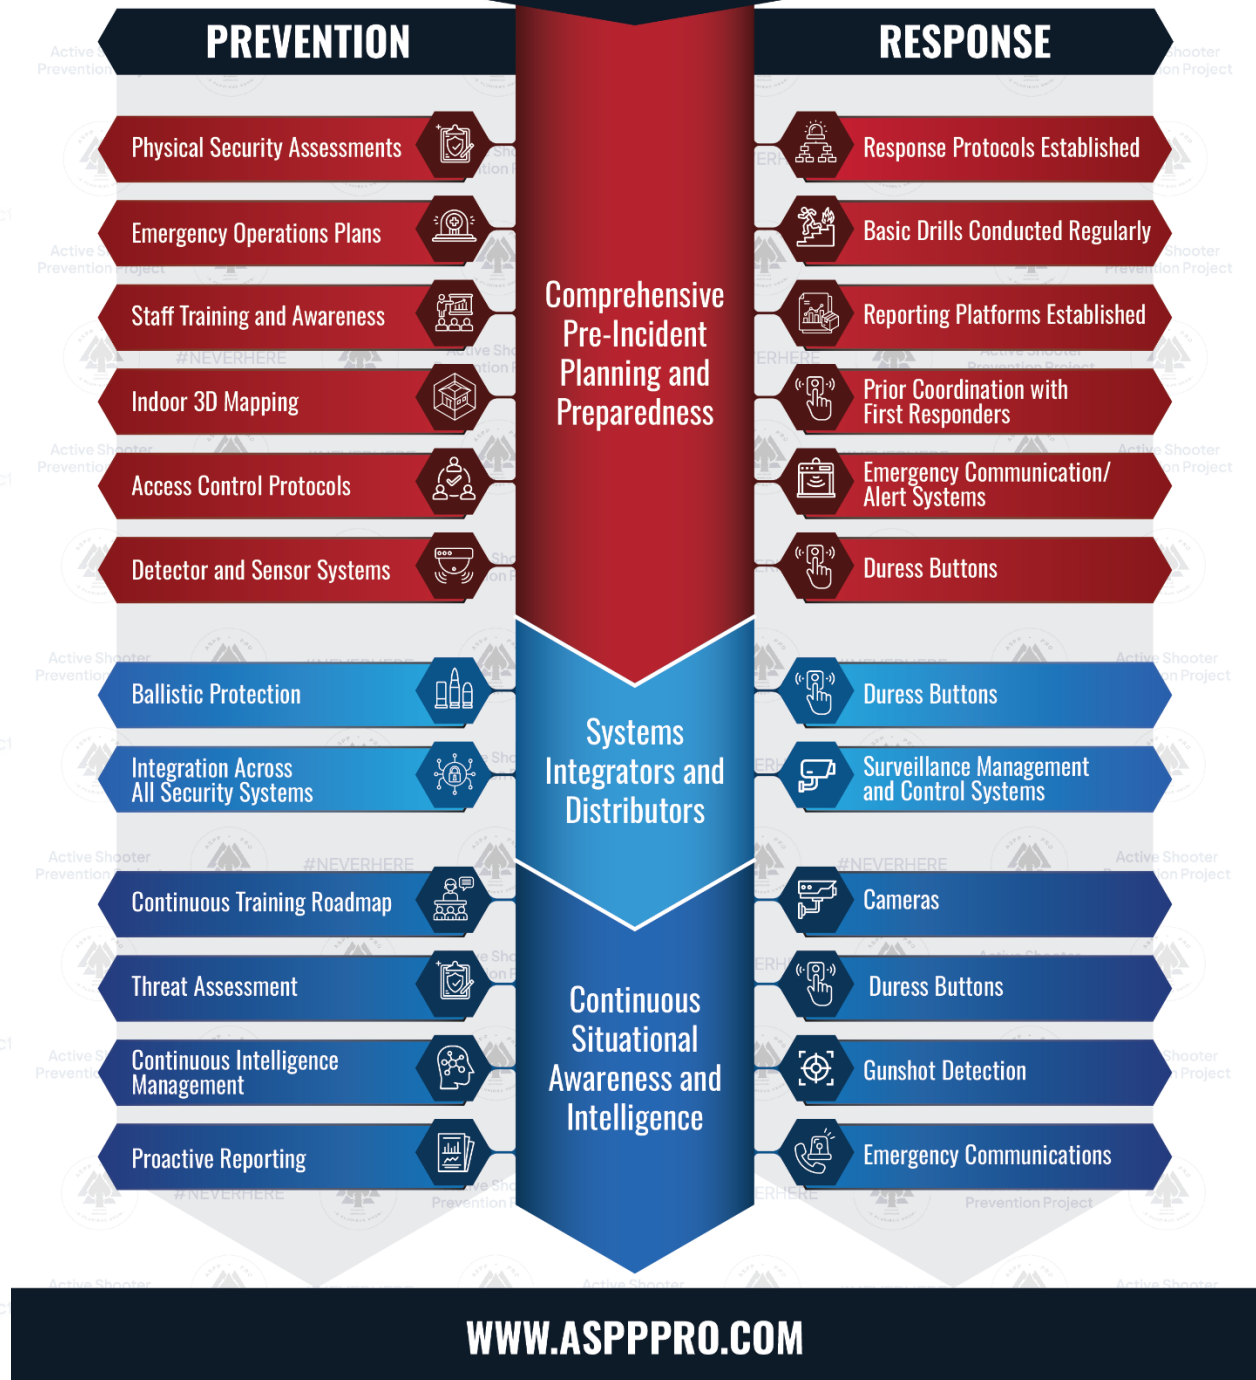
PREVENTION

RESPONSE

Physical Security Assessments

Emergency Operations Plans

Staff Training and Awareness

Indoor 3D Mapping

Access Control Protocols

Detector and Sensor Systems

Comprehensive Pre-Incident Planning and Preparedness

Response Protocols Established

Basic Drills Conducted Regularly

Reporting Platforms Established

Prior Coordination with First Responders

Emergency Communication/ Alert Systems

Duress Buttons

Ballistic Protection

Integration Across All Security Systems

Systems Integrators and Distributors

Duress Buttons

Surveillance Management and Control Systems

Continuous Training Roadmap

Threat Assessment

Continuous Intelligence Management

Proactive Reporting

Continuous Situational Awareness and Intelligence

Cameras

Duress Buttons

Gunshot Detection

Emergency Communications

WWW.ASPPPRO.COM